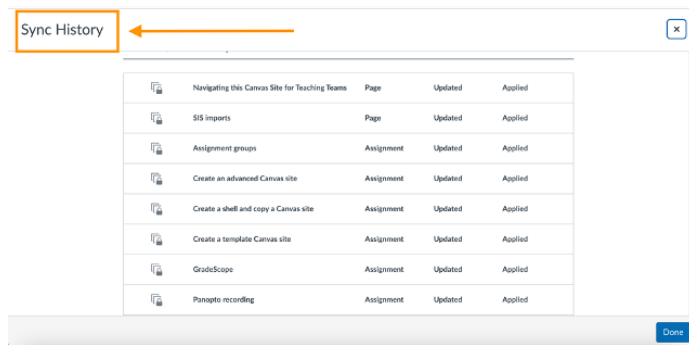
Sync History

×

| | | | |
|---|---|---|---|
| Navigating this Canvas Site for Teaching Teams | Page | Updated | Applied |
| SIS imports | Page | Updated | Applied |
| Assignment groups | Assignment | Updated | Applied |
| Create an advanced Canvas site | Assignment | Updated | Applied |
| Create a shell and copy a Canvas site | Assignment | Updated | Applied |
| Create a template Canvas site | Assignment | Updated | Applied |
| GradeScope | Assignment | Updated | Applied |
| Panopto recording | Assignment | Updated | Applied |

Done